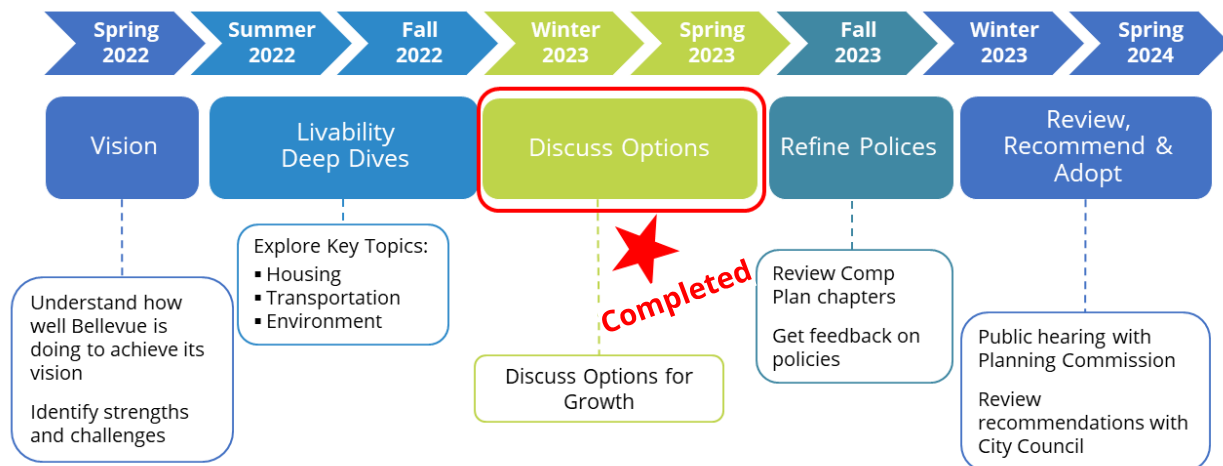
Spring 2022
Summer 2022
Fall 2022
Winter 2023
Spring 2023
Fall 2023
Winter 2023
Spring 2024

Vision

Understand how well Bellevue is doing to achieve its vision

Identify strengths and challenges

Livability Deep Dives

Explore Key Topics:
▪ Housing
▪ Transportation
▪ Environment

Discuss Options

Completed

Discuss Options for Growth

Refine Polices

Review Comp Plan chapters

Get feedback on policies

Review, Recommend & Adopt

Public hearing with Planning Commission

Review recommendations with City Council